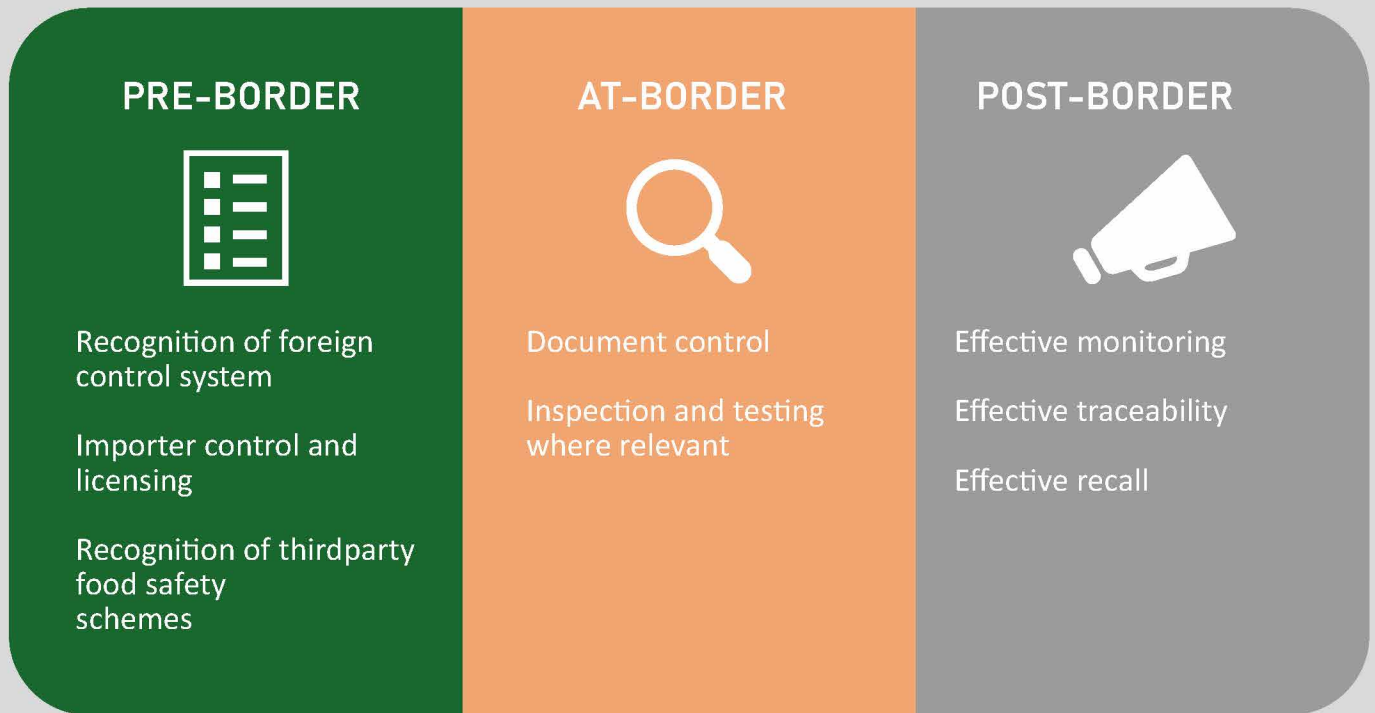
PRE-BORDER

Recognition of foreign control system

Importer control and licensing

Recognition of thirdparty food safety schemes

AT-BORDER

Document control

Inspection and testing where relevant

POST-BORDER

Effective monitoring

Effective traceability

Effective recall